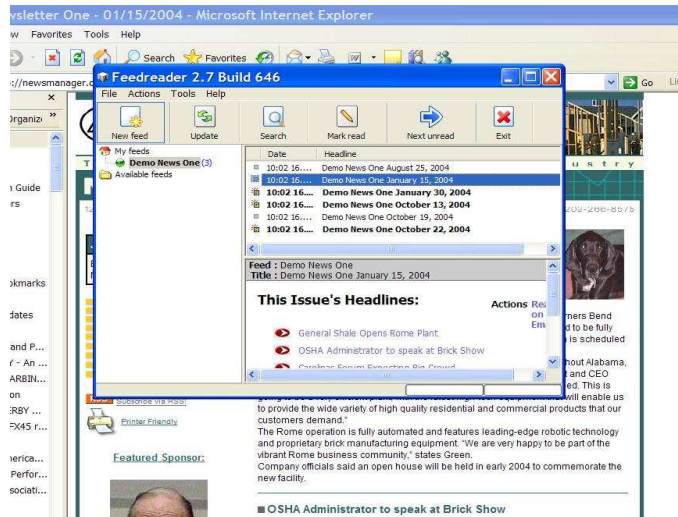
wsletter One - 01/15/2004 - Microsoft Internet Explorer
w Favorites Tools Help
Search Favorites
://newsmanager.c
Go
Organiz
Guide
rs
okmarks
dates
and P...
- An ...
ARBIN...
on
RBY ...
FX45 r...
erica...
Perfor...
sociati...

Feedreader 2.7 Build 646
File Actions Tools Help
New feed Update Search Mark read Next unread Exit
My feeds
Demo News One (3)
Available feeds

| Date | Headline |
|---|---|
| 10:02 16.... | Demo News One August 25, 2004 |
| 10:02 16.... | Demo News One January 15, 2004 |
| 10:02 16.... | Demo News One January 30, 2004 |
| 10:02 16.... | Demo News One October 13, 2004 |
| 10:02 16.... | Demo News One October 19, 2004 |
| 10:02 16.... | Demo News One October 22, 2004 |

Feed : Demo News One
Title : Demo News One January 15, 2004
This Issue's Headlines:
Actions Re on Em
General Shale Opens Rome Plant
OSHA Administrator to speak at Brick Show
Carolinas Forum Expecting Big Crowd

u s t r y
202-266-8575
rners Bend
d to be fully
is scheduled
hout Alabama,
t and CEO
ed. This is
will enable us
to provide the wide variety of high quality residential and commercial products that our customers demand."
The Rome operation is fully automated and features leading-edge robotic technology and proprietary brick manufacturing equipment. "We are very happy to be part of the vibrant Rome business community," states Green.
Company officials said an open house will be held in early 2004 to commemorate the new facility.
Subscribe via RSS!
Printer Friendly
Featured Sponsor:
OSHA Administrator to speak at Brick Show